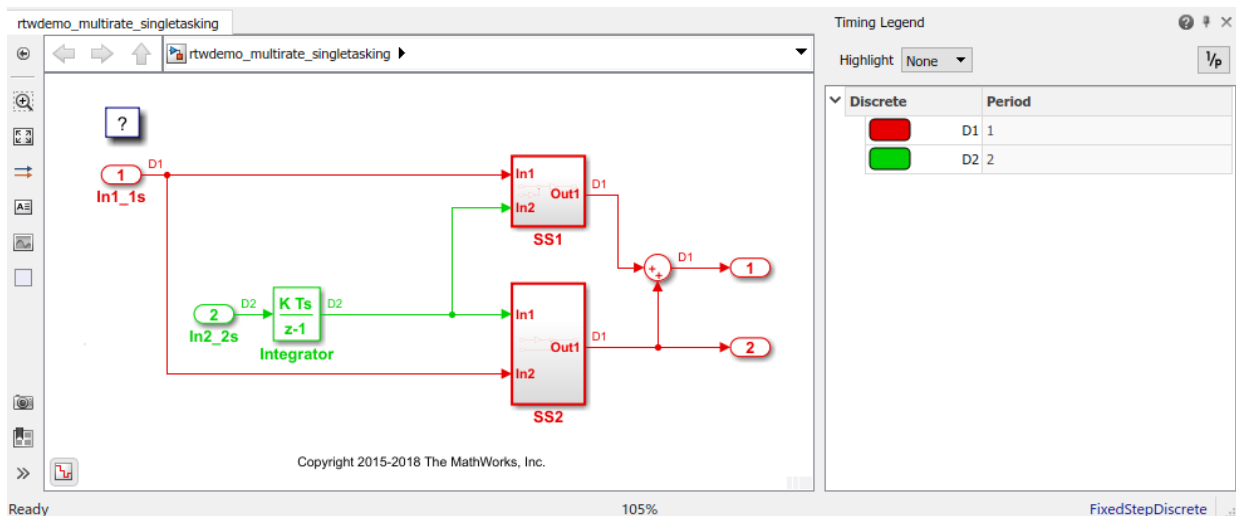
rtwdemo_multirate_singletasking

rtwdemo_multirate_singletasking

?

1
In1_1s
D1

2
In2_2s
D2

K Ts
z-1
Integrator
D2

In1
In2
Out1
SS1
D1

In1
In2
Out1
SS2
D1

+
+
D1
1
2

Copyright 2015-2018 The MathWorks, Inc.

Timing Legend

Highlight None

$^1/_P$

| Discrete | Period |
|---|---|
| D1 | 1 |
| D2 | 2 |

Ready
105%
FixedStepDiscrete